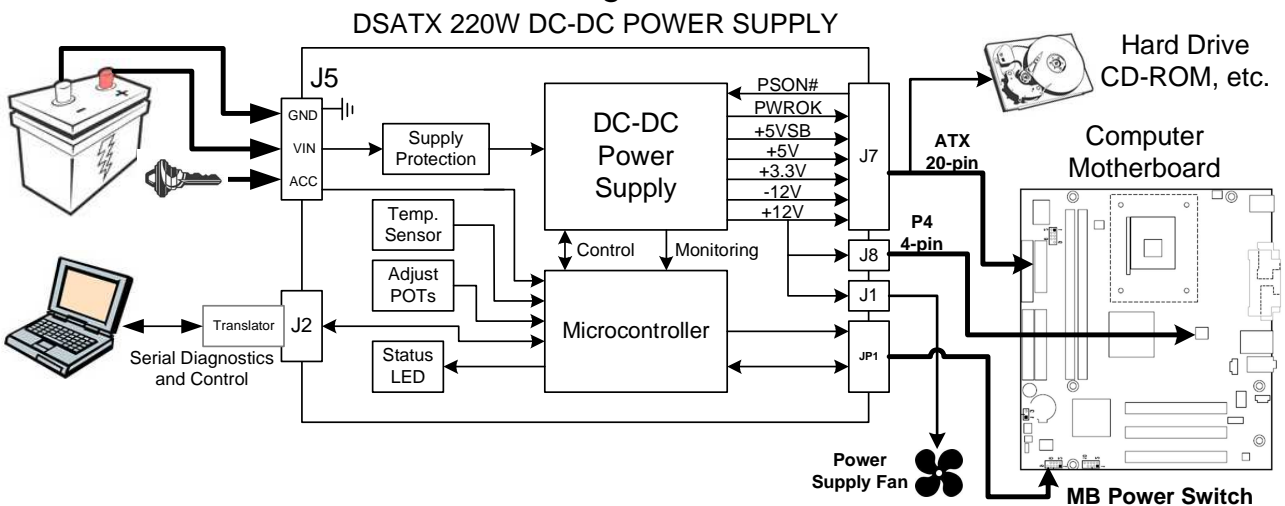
DSATX 220W DC-DC POWER SUPPLY

J5

GND

VIN

ACC

Supply Protection

DC-DC Power Supply

PSON#

PWROK

+5VSB

+5V

+3.3V

-12V

+12V

J7

Hard Drive CD-ROM, etc.

ATX 20-pin

Computer Motherboard

Temp. Sensor

Adjust POTs

Control

Monitoring

J8

P4 4-pin

J1

Microcontroller

Translator

J2

Serial Diagnostics and Control

Status LED

JP1

Power Supply Fan

MB Power Switch